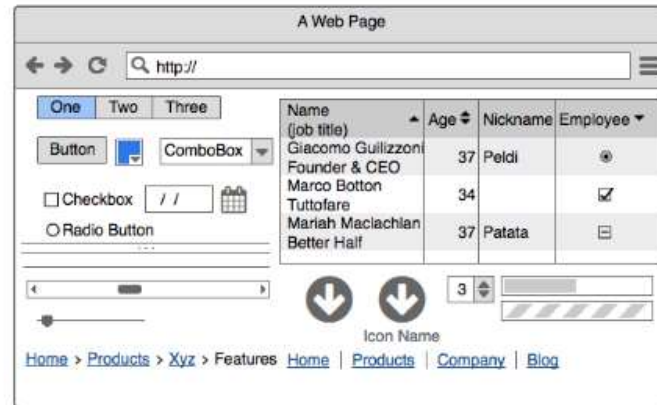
A Web Page

http://

One | Two | Three

Button

ComboBox

Checkbox / /

Radio Button

| Name (job title) | Age | Nickname | Employee |
|---|---|---|---|
| Giacomo Guilizzoni Founder & CEO | 37 | Peldi | |
| Marco Botton Tuttofare | 34 | | |
| Mariah Maclachlan Better Half | 37 | Patata | |

3

Icon Name

Home > Products > Xyz > Features Home | Products | Company | Blog